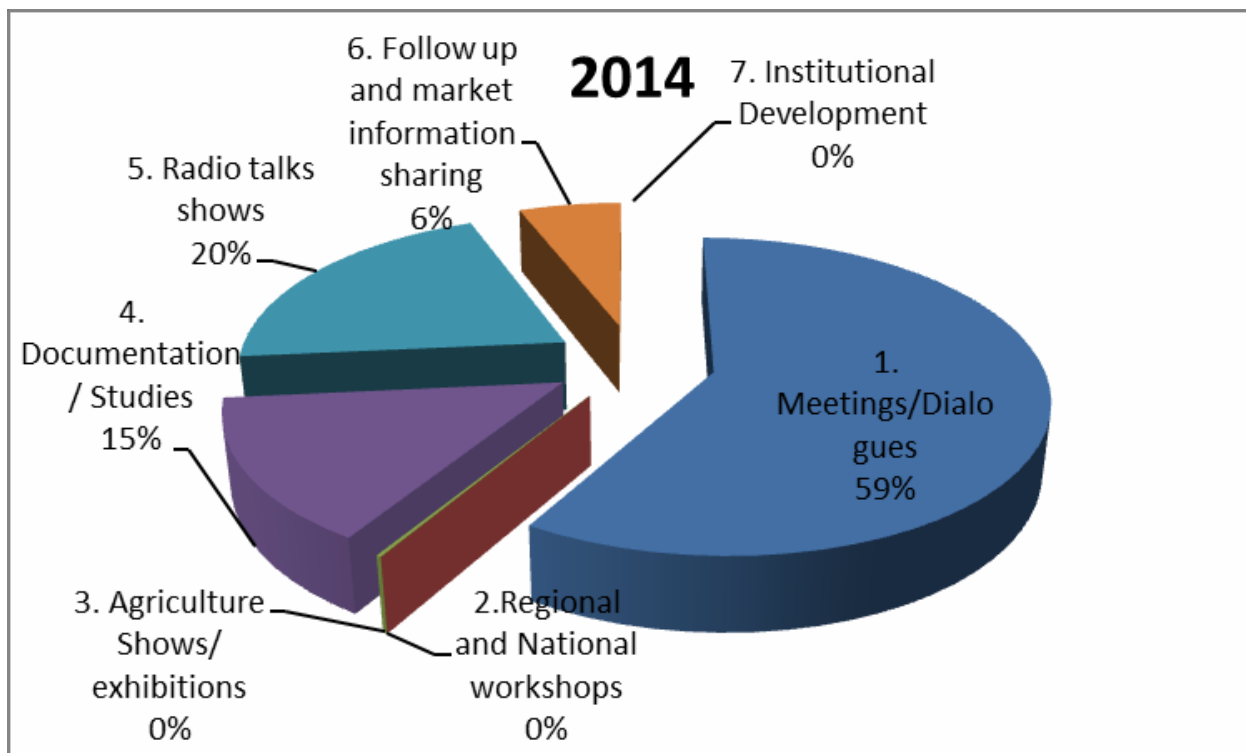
2014

6. Follow up and market information sharing 6%

7. Institutional Development 0%

5. Radio talks shows 20%

4. Documentation / Studies 15%

1. Meetings/Dialogues 59%

3. Agriculture Shows/ exhibitions 0%

2.Regional and National workshops 0%